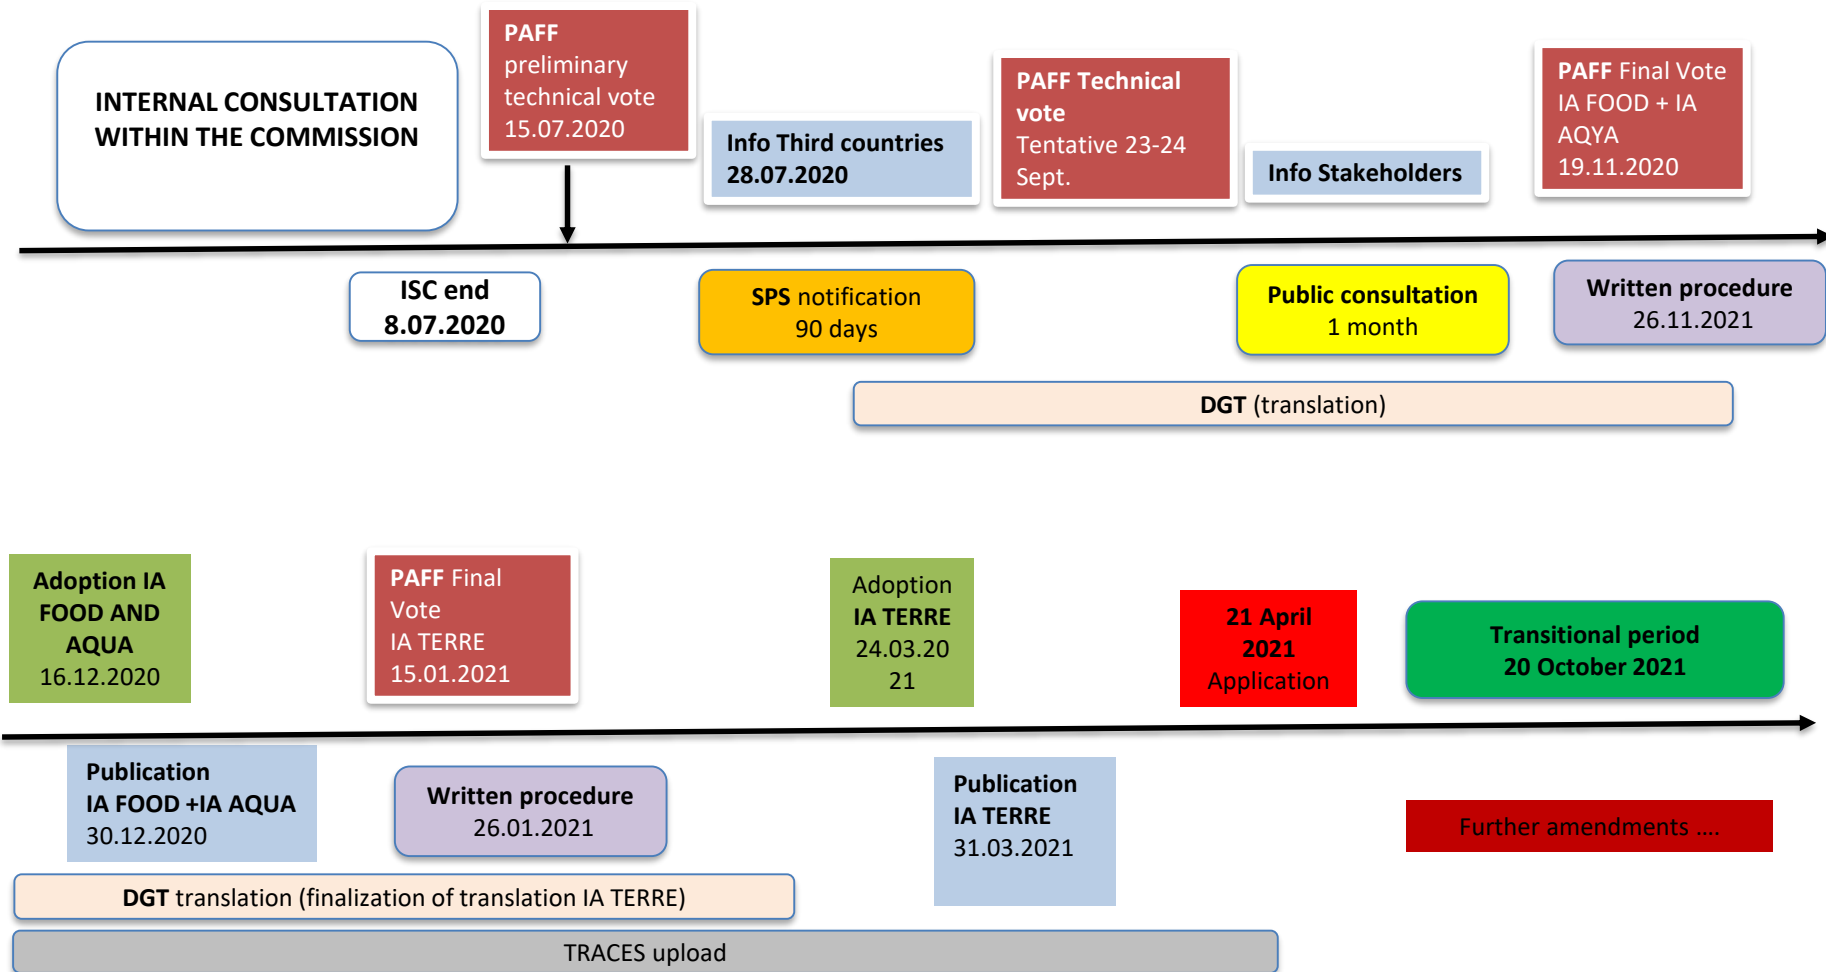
INTERNAL CONSULTATION WITHIN THE COMMISSION

PAFF preliminary technical vote 15.07.2020

Info Third countries 28.07.2020

PAFF Technical vote Tentative 23-24 Sept.

Info Stakeholders

PAFF Final Vote IA FOOD + IA AQYA 19.11.2020

ISC end 8.07.2020

SPS notification 90 days

Public consultation 1 month

Written procedure 26.11.2021

DGT (translation)

Adoption IA FOOD AND AQUA 16.12.2020

PAFF Final Vote IA TERRE 15.01.2021

Adoption IA TERRE 24.03.2021

21 April 2021 Application

Transitional period 20 October 2021

Publication IA FOOD +IA AQUA 30.12.2020

Written procedure 26.01.2021

Publication IA TERRE 31.03.2021

Further amendments ....

DGT translation (finalization of translation IA TERRE)

TRACES upload